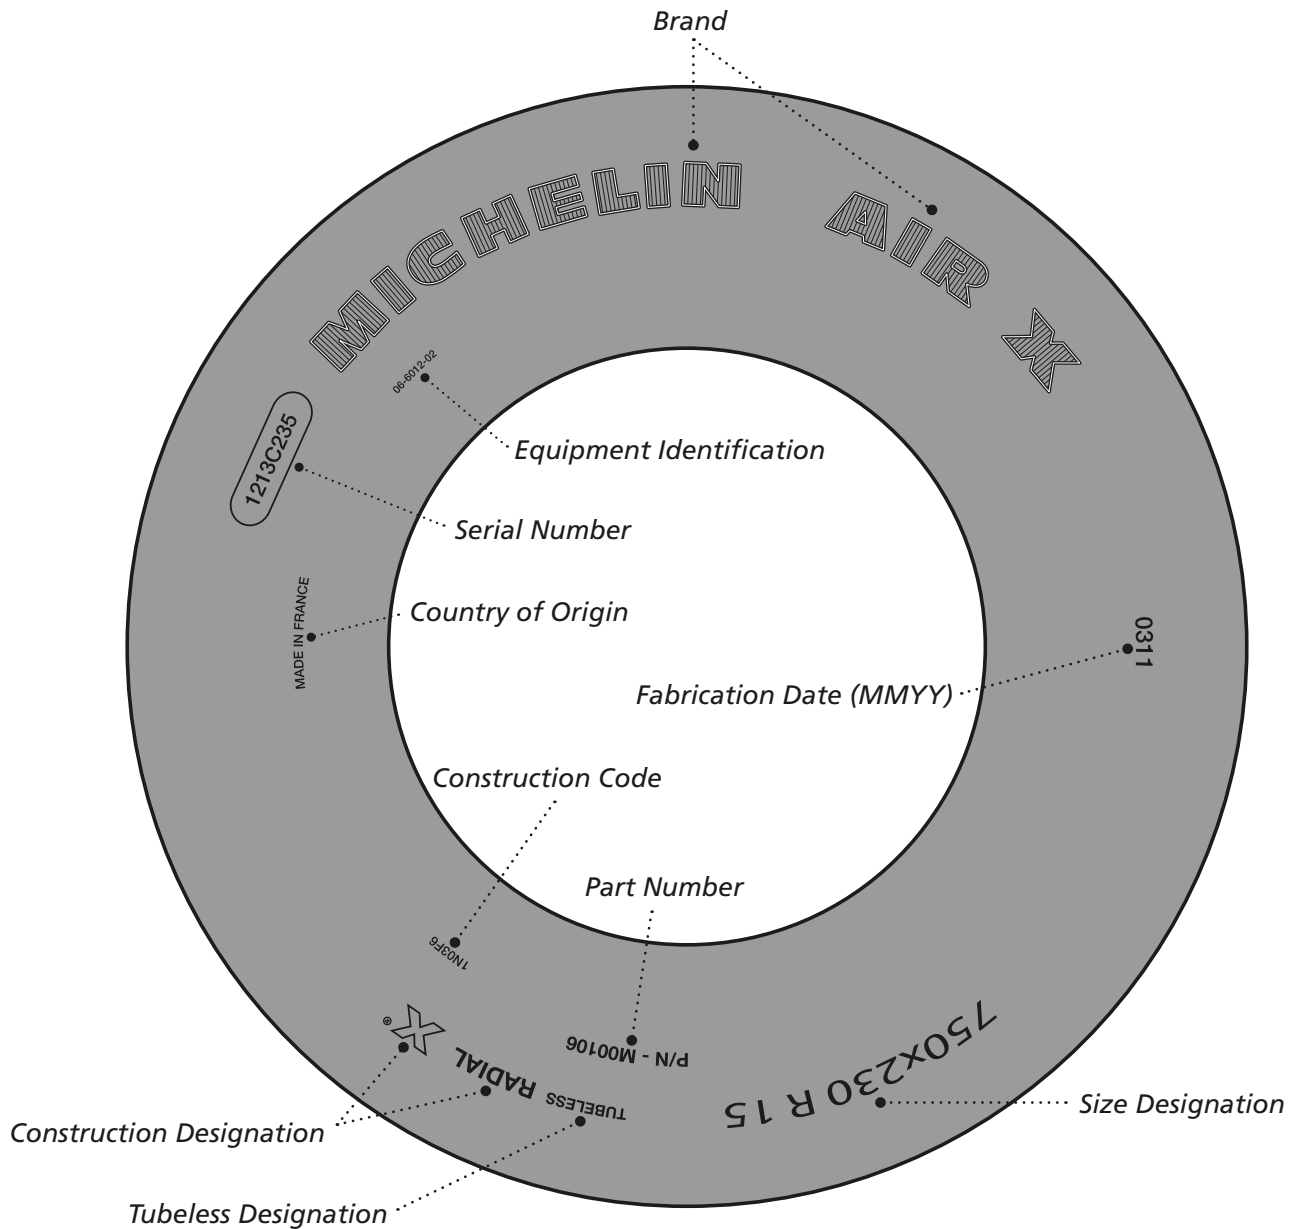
Brand

MICHELIN AIR X

06-6012-02

Equipment Identification

1213C235

Serial Number

MADE IN FRANCE

Country of Origin

0311

Fabrication Date (MMYY)

Construction Code

1N03F6

Part Number

X®

RADIAL

TUBELESS

P/N - M00106

750x230 R 15

Size Designation

Construction Designation

Tubeless Designation